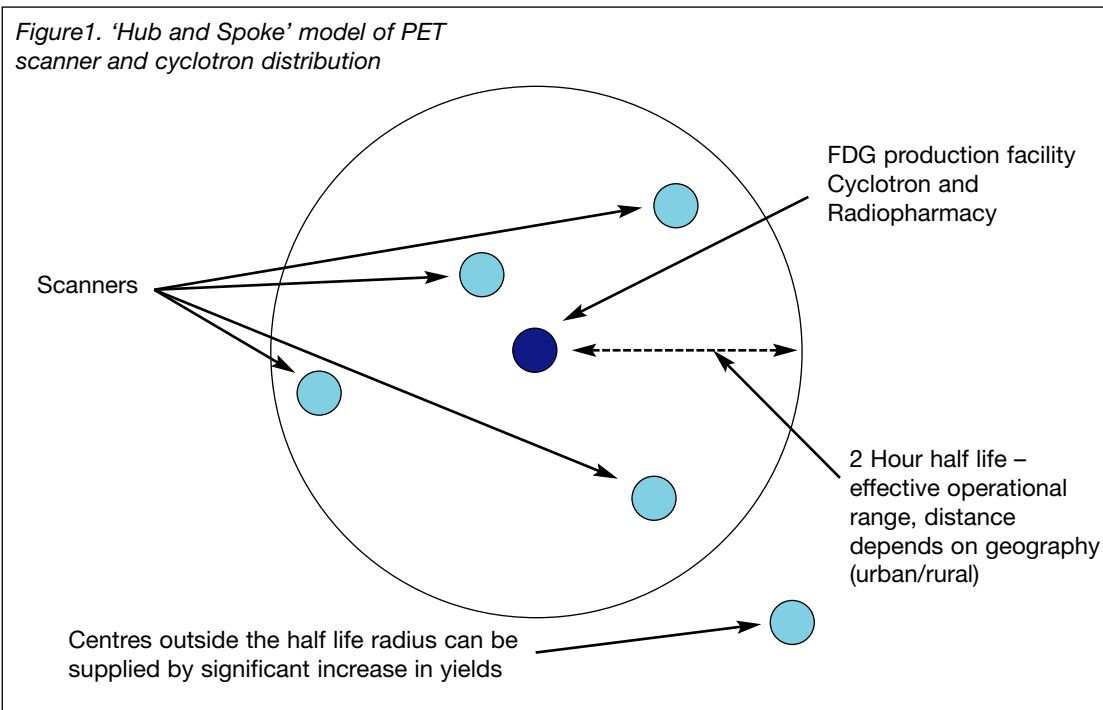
Figure1. 'Hub and Spoke' model of PET scanner and cyclotron distribution

FDG production facility Cyclotron and Radiopharmacy

Scanners

2 Hour half life – effective operational range, distance depends on geography (urban/rural)

Centres outside the half life radius can be supplied by significant increase in yields